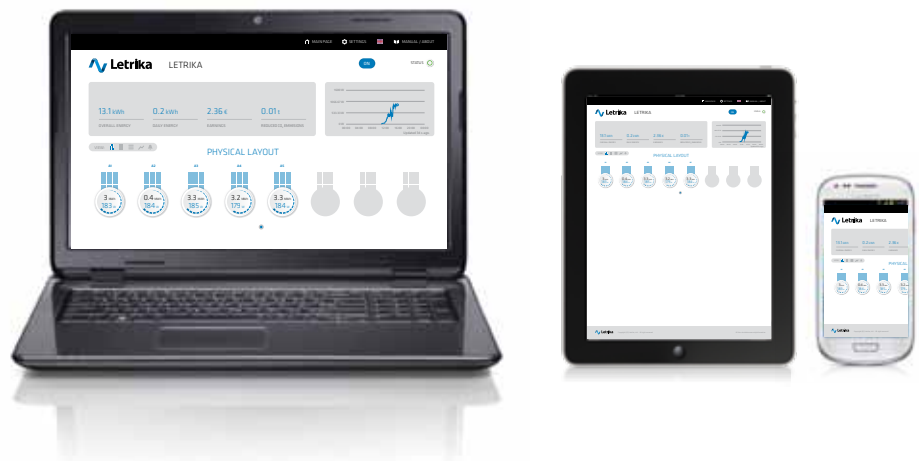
MAIN PAGE SETTINGS MANUAL / ABOUT

Letrika LETRIKA

ON

STATUS

13.1 kWh OVERALL ENERGY

0.2 kWh DAILY ENERGY

2.36 € EARNINGS

0.01 t REDUCED $CO_2$ EMISSIONS

PHYSICAL LAYOUT

3 kWh 183

0.4 kWh 184

3.3 kWh 185

3.2 kWh 179

3.3 kWh 184

Letrika LETRIKA

PHYSICAL LAYOUT

Letrika LETRIKA

PHYSICAL

Letrika